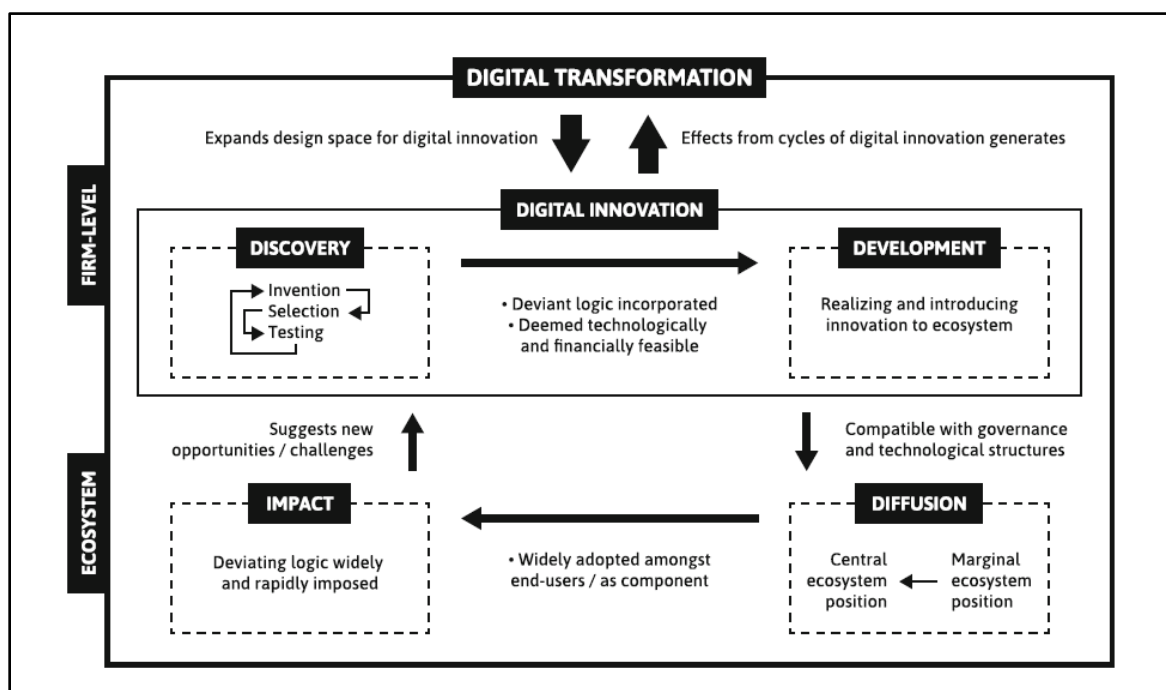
DIGITAL TRANSFORMATION

Expands design space for digital innovation

Effects from cycles of digital innovation generates

FIRM-LEVEL

DIGITAL INNOVATION

DISCOVERY

Invention
Selection
Testing

• Deviant logic incorporated
• Deemed technologically and financially feasible

DEVELOPMENT

Realizing and introducing innovation to ecosystem

Suggests new opportunities / challenges

Compatible with governance and technological structures

ECOSYSTEM

IMPACT

Deviating logic widely and rapidly imposed

• Widely adopted amongst end-users / as component

DIFFUSION

Central ecosystem position

Marginal ecosystem position